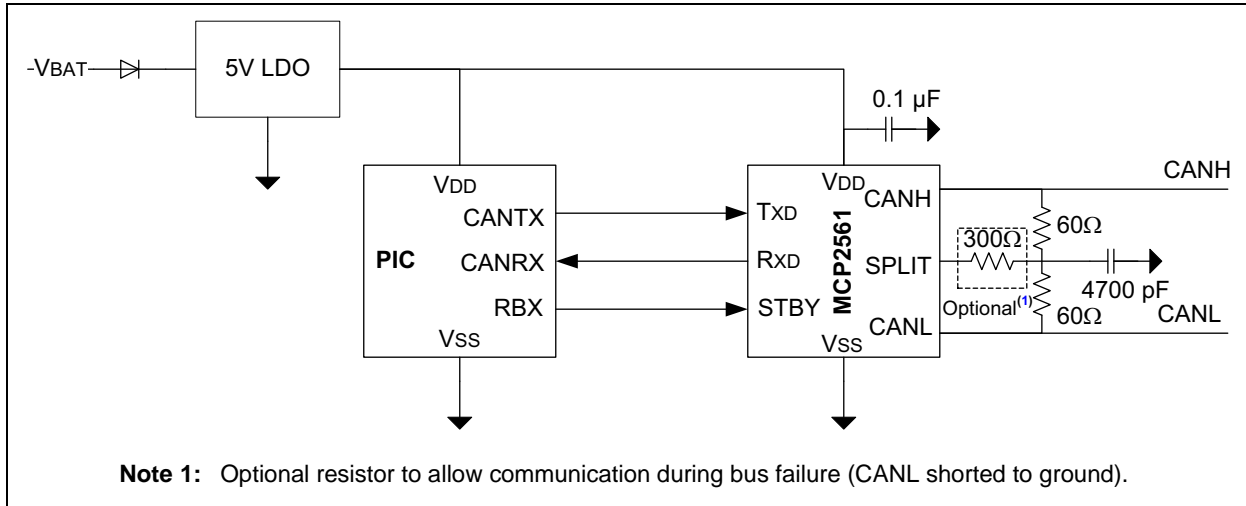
-VBAT
5V LDO
0.1 µF
VDD
PIC
CANTX
CANRX
RBX
VSS
TXD
RXD
STBY
VDD
MCP2561
VSS
CANH
SPLIT
CANL
300Ω
Optional$^{(1)}$
60Ω
60Ω
4700 pF
CANH
CANL

**Note 1:** Optional resistor to allow communication during bus failure (CANL shorted to ground).